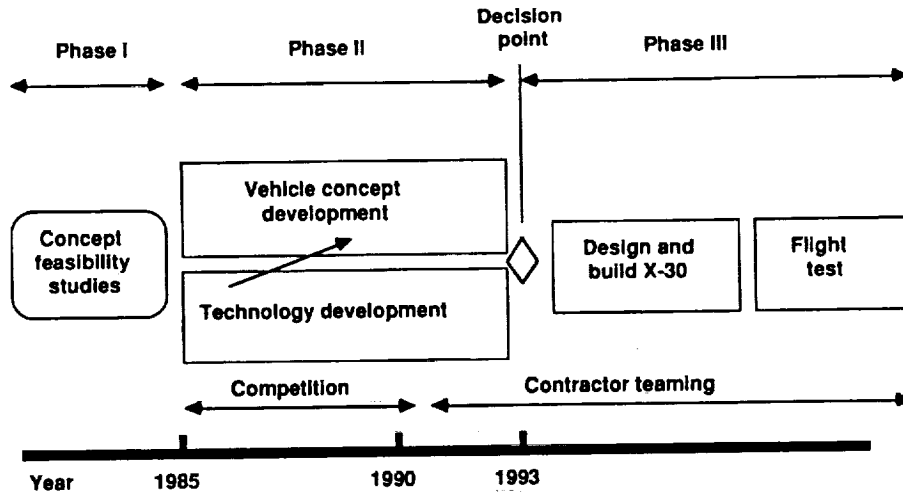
Phase I

Phase II

Decision point

Phase III

Vehicle concept development

Concept feasibility studies

Technology development

Design and build X-30

Flight test

Competition

Contractor teaming

Year

1985

1990

1993